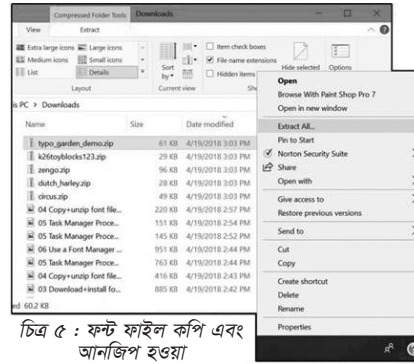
Compressed Folder Tools Downloads

View Extract

Extra large icons Large icons
Medium icons Small icons
List Details

Layout

Sort by

Current view

Item check boxes
File name extensions
Hidden items

Hide selected

Options

is PC > Downloads

Name Size Date modified

typo_garden_demo.zip 61 KB 4/19/2018 3:03 PM
k26toyblocks123.zip 29 KB 4/19/2018 3:03 PM
zengo.zip 96 KB 4/19/2018 3:03 PM
dutch_harley.zip 28 KB 4/19/2018 3:03 PM
circus.zip 49 KB 4/19/2018 3:03 PM
04 Copy+unzip font file... 220 KB 4/19/2018 2:57 PM
05 Task Manager Proce... 151 KB 4/19/2018 2:54 PM
05 Task Manager Proce... 145 KB 4/19/2018 2:52 PM
06 Use a Font Manager ... 951 KB 4/19/2018 2:44 PM
05 Task Manager Proce... 763 KB 4/19/2018 2:44 PM
04 Copy+unzip font file... 416 KB 4/19/2018 2:43 PM
03 Download+install fo... 885 KB 4/19/2018 2:42 PM

ed 60.2 KB

Open
Browse With Paint Shop Pro 7
Open in new window
Extract All...
Pin to Start
Norton Security Suite
Share
Open with
Give access to
Restore previous versions
Send to
Cut
Copy
Create shortcut
Delete
Rename
Properties

চিত্র ৫ : ফন্ট ফাইল কপি এবং আনজিপ হওয়া